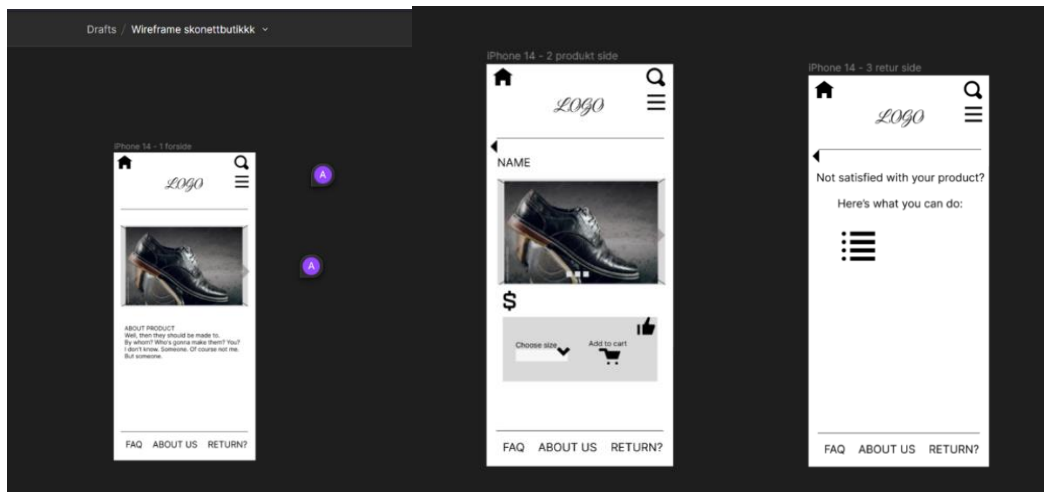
Drafts / Wireframe skonettbutikkk

iPhone 14 - 1 forside

LOGO

ABOUT PRODUCT
Well, then they should be made to.
By whom? Who's gonna make them? You?
I don't know. Someone. Of course not me.
But someone.

FAQ ABOUT US RETURN?

A

A

iPhone 14 - 2 produkt side

LOGO

NAME

$

Choose size

Add to cart

FAQ ABOUT US RETURN?

iPhone 14 - 3 retur side

LOGO

Not satisfied with your product?

Here's what you can do:

FAQ ABOUT US RETURN?